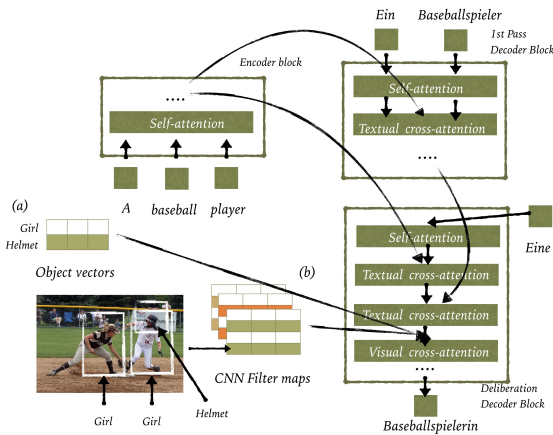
Ein

Baseballspieler

1st Pass
Decoder Block

Encoder block

....

Self-attention

Self-attention

Textual cross-attention

....

A

baseball

player

(a)

Girl

Helmet

Object vectors

(b)

Self-attention

Eine

Textual cross-attention

Textual cross-attention

Visual cross-attention

CNN Filter maps

....

Deliberation
Decoder Block

Baseballspielerin

Girl

Girl

Helmet